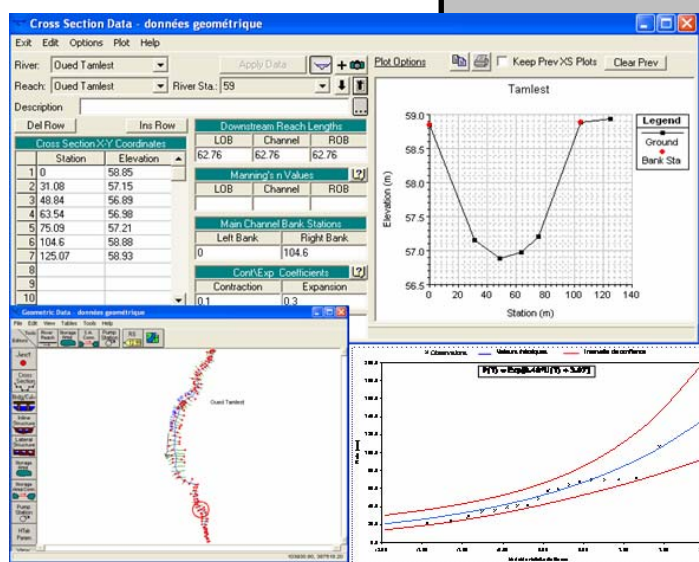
Cross Section Data - données geométrique

Exit Edit Options Plot Help

River: Oued Tamlest

Apply Data

Plot Options

Keep Prev XS Plots

Clear Prev

Reach: Oued Tamlest

River Sta.: 59

Description

Del Row

Ins Row

Cross Section X-Y Coordinates

| | Station | Elevation |
|---|---|---|
| 1 | 0 | 58.85 |
| 2 | 31.08 | 57.15 |
| 3 | 48.84 | 56.89 |
| 4 | 63.54 | 56.98 |
| 5 | 75.09 | 57.21 |
| 6 | 104.6 | 58.88 |
| 7 | 125.07 | 58.93 |
| 8 | | |
| 9 | | |
| 10 | | |

Downstream Reach Lengths

| LOB | Channel | ROB |
|---|---|---|
| 62.76 | 62.76 | 62.76 |

Manning's n Values

| LOB | Channel | ROB |
|---|---|---|
| | | |

Main Channel Bank Stations

| Left Bank | Right Bank |
|---|---|
| 0 | 104.6 |

Cont\Exp Coefficients

| Contraction | Expansion |
|---|---|
| 0.1 | 0.3 |

Tamlest

Legend
Ground
Bank Sta

Elevation (m)

59.0
58.5
58.0
57.5
57.0
56.5

0 20 40 60 80 100 120 140

Station (m)

Geometric Data - données geométrique

File Edit View Tables Tools Help

Junct.

Cross Section

Brdg/Culv

Inline Structure

Lateral Structure

Storage Area

Storage Area Conn

Pump Station

HTab Param.

Oued Tamlest

Observations Valeurs théoriques Intervalle de confiance

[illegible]